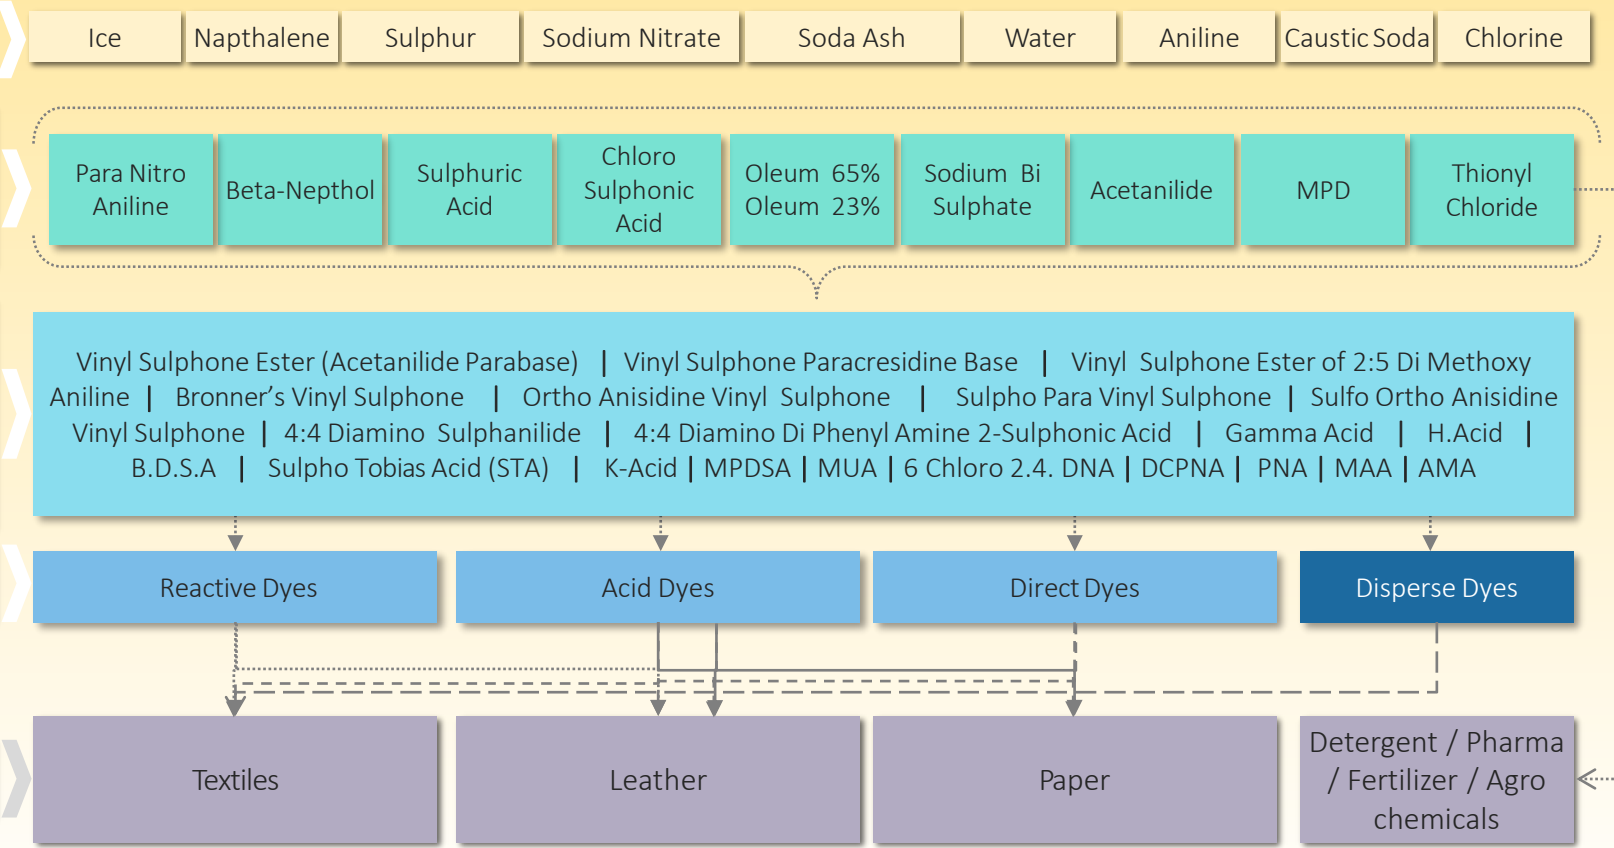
Ice
Napthalene
Sulphur
Sodium Nitrate
Soda Ash
Water
Aniline
Caustic Soda
Chlorine

Para Nitro Aniline
Beta-Nepthol
Sulphuric Acid
Chloro Sulphonic Acid
Oleum 65% Oleum 23%
Sodium Bi Sulphate
Acetanilide
MPD
Thionyl Chloride

Vinyl Sulphone Ester (Acetanilide Parabase) | Vinyl Sulphone Paracresidine Base | Vinyl Sulphone Ester of 2:5 Di Methoxy Aniline | Bronner's Vinyl Sulphone | Ortho Anisidine Vinyl Sulphone | Sulpho Para Vinyl Sulphone | Sulfo Ortho Anisidine Vinyl Sulphone | 4:4 Diamino Sulphanilide | 4:4 Diamino Di Phenyl Amine 2-Sulphonic Acid | Gamma Acid | H.Acid | B.D.S.A | Sulpho Tobias Acid (STA) | K-Acid | MPDSA | MUA | 6 Chloro 2.4. DNA | DCPNA | PNA | MAA | AMA

Reactive Dyes
Acid Dyes
Direct Dyes
Disperse Dyes

Textiles
Leather
Paper
Detergent / Pharma / Fertilizer / Agro chemicals